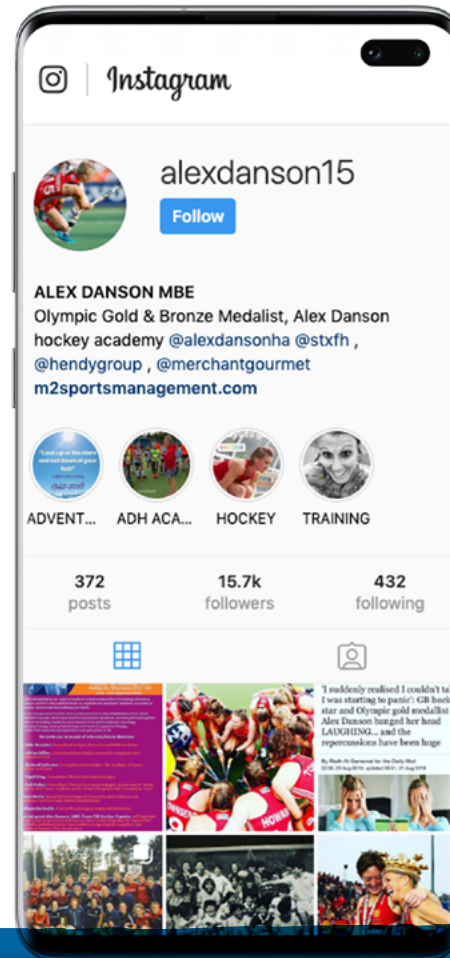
Instagram

alexdanson15

Follow

ALEX DANSON MBE
Olympic Gold & Bronze Medalist, Alex Danson hockey academy @alexdansonha @stxfh , @hendygroup , @merchantgourmet
m2sportsmanagement.com

ADVENT... ADH ACA... HOCKEY TRAINING

372 posts
15.7k followers
432 following

'I suddenly realised I couldn't ta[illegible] I was starting to panic': GB hock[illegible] star and Olympic gold medalist Alex Danson banged her head LAUGHING... and the repercussions have been huge